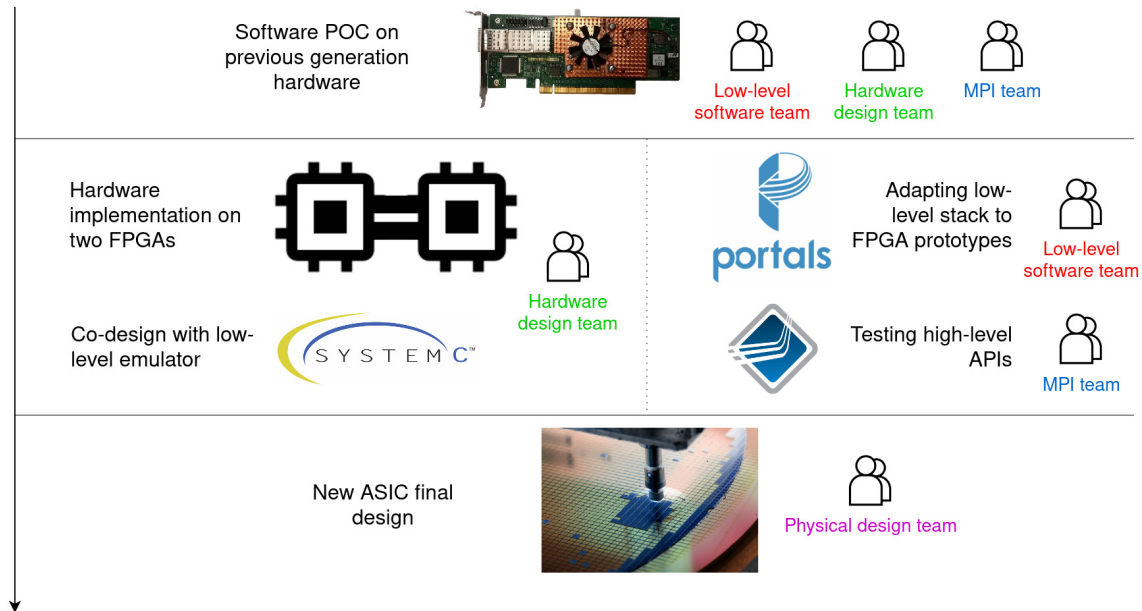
Software POC on previous generation hardware

Low-level software team

Hardware design team

MPI team

Hardware implementation on two FPGAs

Co-design with low-level emulator

SYSTEM C™

Hardware design team

portals

Adapting low-level stack to FPGA prototypes

Low-level software team

Testing high-level APIs

MPI team

New ASIC final design

Physical design team